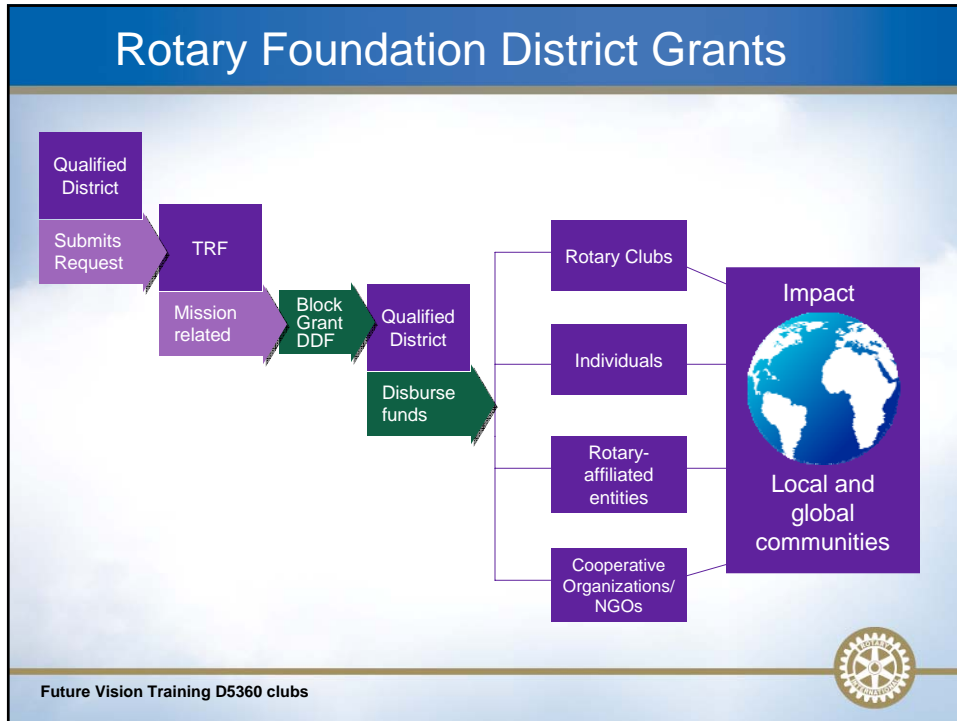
Rotary Foundation District Grants

Qualified District

Submits Request

TRF

Mission related

Block Grant DDF

Qualified District

Disburse funds

Rotary Clubs

Individuals

Rotary-affiliated entities

Cooperative Organizations/ NGOs

Impact

Local and global communities

ROTARY INTERNATIONAL

Future Vision Training D5360 clubs